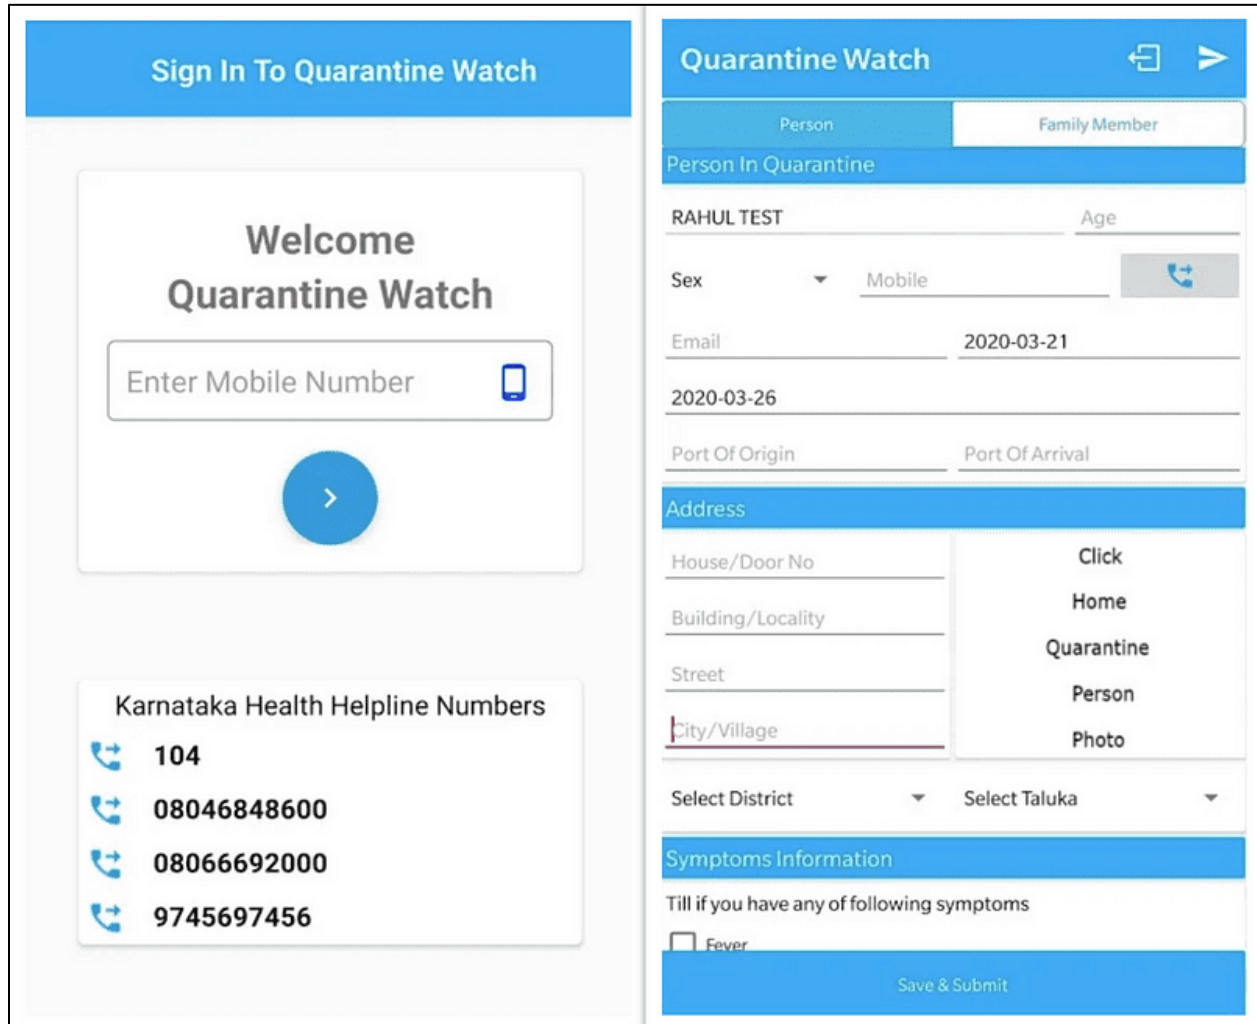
Sign In To Quarantine Watch

Welcome
Quarantine Watch

Enter Mobile Number

Karnataka Health Helpline Numbers
104
08046848600
08066692000
9745697456

Quarantine Watch

Person
Family Member

Person In Quarantine

RAHUL TEST
Age

Sex
Mobile

Email
2020-03-21

2020-03-26

Port Of Origin
Port Of Arrival

Address

House/Door No
Building/Locality
Street
City/Village

Click
Home
Quarantine
Person
Photo

Select District
Select Taluka

Symptoms Information

Till if you have any of following symptoms

Fever

Save & Submit